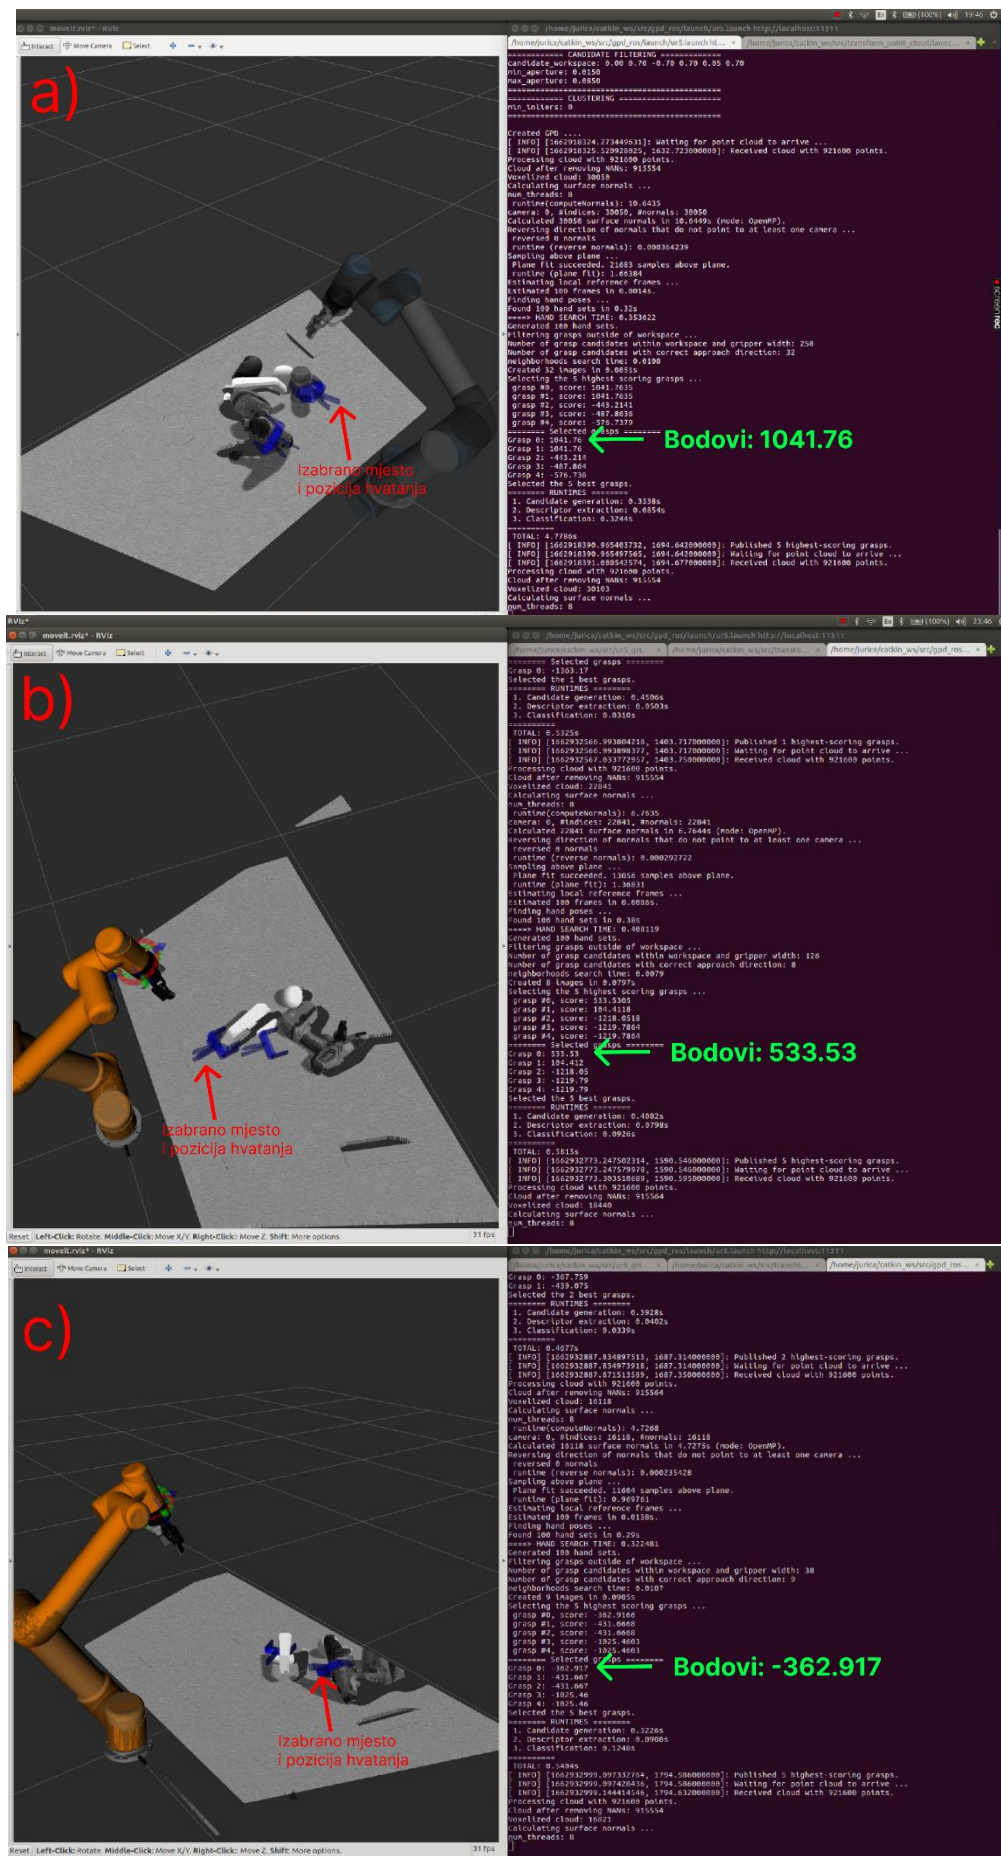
a)

Izabrano mjesto
i pozicija hvatanja

Bodovi: 1041.76

moveit.rviz* - RViz

Interact Move Camera Select

/home/jurica/catkin_ws/src/gpd_ros/launch/ur5.launch http://localhost:11311

========== CANDIDATE FILTERING ==========
candidate_workspace: 0.00 0.70 -0.70 0.70 0.95 0.70
min_aperture: 0.0150
max_aperture: 0.0850
========== CLUSTERING ==========
min_inliers: 0

Created GPD ....
[ INFO] [1662918324.273449631]: Waiting for point cloud to arrive ...
[ INFO] [1662918325.520920825, 1632.723000000]: Received cloud with 921600 points.
Processing cloud with 921600 points.
Cloud after removing NANs: 915554
Voxelized cloud: 30050
Calculating surface normals ...
num_threads: 8
runtime(computeNormals): 10.6435
camera: 0, #indices: 30050, #normals: 30050
Calculated 30050 surface normals in 10.6449s (mode: OpenMP).
Reversing direction of normals that do not point to at least one camera ...
reversed 0 normals
runtime (reverse normals): 0.000364239
Sampling above plane ...
Plane fit succeeded. 21683 samples above plane.
runtime (plane fit): 1.66384
Estimating local reference frames ...
Estimated 100 frames in 0.0014s.
Finding hand poses ...
Found 100 hand sets in 0.32s
==== HAND SEARCH TIME: 0.353622
Generated 100 hand sets.
Filtering grasps outside of workspace ...
Number of grasp candidates within workspace and gripper width: 258
Number of grasp candidates with correct approach direction: 32
neighborhoods search time: 0.0100
Created 32 images in 0.0851s
Selecting the 5 highest scoring grasps ...
grasp #0, score: 1041.7635
grasp #1, score: 1041.7635
grasp #2, score: -443.2141
grasp #3, score: -487.8638
grasp #4, score: -576.7379
======== Selected grasps ========
Grasp 0: 1041.76
Grasp 1: 1041.76
Grasp 2: -443.214
Grasp 3: -487.864
Grasp 4: -576.738
Selected the 5 best grasps.
======== RUNTIMES ========
1. Candidate generation: 0.3538s
2. Descriptor extraction: 0.0854s
3. Classification: 0.3244s
==========
TOTAL: 4.7786s
[ INFO] [1662918390.965403732, 1694.642000000]: Published 5 highest-scoring grasps.
[ INFO] [1662918390.965497565, 1694.642000000]: Waiting for point cloud to arrive ...
[ INFO] [1662918391.080542574, 1694.677000000]: Received cloud with 921600 points.
Processing cloud with 921600 points.
Cloud after removing NANs: 915554
Voxelized cloud: 30103
Calculating surface normals ...
num_threads: 8

b)

Izabrano mjesto
i pozicija hvatanja

Bodovi: 533.53

======== Selected grasps ========
Grasp 0: -1363.17
Selected the 1 best grasps.
======== RUNTIMES ========
1. Candidate generation: 0.4506s
2. Descriptor extraction: 0.0503s
3. Classification: 0.0310s
==========
TOTAL: 0.5325s
[ INFO] [1662932566.993804218, 1403.717000000]: Published 1 highest-scoring grasps.
[ INFO] [1662932566.993898377, 1403.717000000]: Waiting for point cloud to arrive ...
[ INFO] [1662932567.033772957, 1403.750000000]: Received cloud with 921600 points.
Processing cloud with 921600 points.
Cloud after removing NANs: 915554
Voxelized cloud: 22841
Calculating surface normals ...
num_threads: 8
runtime(computeNormals): 6.7635
camera: 0, #indices: 22841, #normals: 22841
Calculated 22841 surface normals in 6.7644s (mode: OpenMP).
Reversing direction of normals that do not point to at least one camera ...
reversed 0 normals
runtime (reverse normals): 0.000292722
Sampling above plane ...
Plane fit succeeded. 13056 samples above plane.
runtime (plane fit): 1.36831
Estimating local reference frames ...
Estimated 100 frames in 0.0086s.
Finding hand poses ...
Found 100 hand sets in 0.38s
==== HAND SEARCH TIME: 0.468119
Generated 100 hand sets.
Filtering grasps outside of workspace ...
Number of grasp candidates within workspace and gripper width: 126
Number of grasp candidates with correct approach direction: 8
neighborhoods search time: 0.0079
Created 8 images in 0.0797s
Selecting the 5 highest scoring grasps ...
grasp #0, score: 533.5305
grasp #1, score: 104.4118
grasp #2, score: -1218.0518
grasp #3, score: -1219.7864
grasp #4, score: -1219.7864
======== Selected grasps ========
Grasp 0: 533.53
Grasp 1: 104.412
Grasp 2: -1218.05
Grasp 3: -1219.79
Grasp 4: -1219.79
Selected the 5 best grasps.
======== RUNTIMES ========
1. Candidate generation: 0.4082s
2. Descriptor extraction: 0.0798s
3. Classification: 0.0926s
==========
TOTAL: 0.5815s
[ INFO] [1662932773.247502314, 1590.546000000]: Published 5 highest-scoring grasps.
[ INFO] [1662932773.247579975, 1590.546000000]: Waiting for point cloud to arrive ...
[ INFO] [1662932773.303510609, 1590.595000000]: Received cloud with 921600 points.
Processing cloud with 921600 points.
Cloud after removing NANs: 915564
Voxelized cloud: 18440
Calculating surface normals ...
num_threads: 8

Reset Left-Click: Rotate. Middle-Click: Move X/Y. Right-Click: Move Z. Shift: More options. 31 fps

c)

Izabrano mjesto
i pozicija hvatanja

Bodovi: -362.917

Grasp 0: -367.759
Grasp 1: -459.075
Selected the 2 best grasps.
======== RUNTIMES ========
1. Candidate generation: 0.3928s
2. Descriptor extraction: 0.0402s
3. Classification: 0.0339s
==========
TOTAL: 0.4677s
[ INFO] [1662932887.834897513, 1687.314000000]: Published 2 highest-scoring grasps.
[ INFO] [1662932887.834973918, 1687.314000000]: Waiting for point cloud to arrive ...
[ INFO] [1662932887.871513389, 1687.350000000]: Received cloud with 921600 points.
Processing cloud with 921600 points.
Cloud after removing NANs: 915564
Voxelized cloud: 16118
Calculating surface normals ...
num_threads: 8
runtime(computeNormals): 4.7268
camera: 0, #indices: 16118, #normals: 16118
Calculated 16118 surface normals in 4.7275s (mode: OpenMP).
Reversing direction of normals that do not point to at least one camera ...
reversed 0 normals
runtime (reverse normals): 0.000235428
Sampling above plane ...
Plane fit succeeded. 11664 samples above plane.
runtime (plane fit): 0.969761
Estimating local reference frames ...
Estimated 100 frames in 0.0130s.
Finding hand poses ...
Found 100 hand sets in 0.29s
==== HAND SEARCH TIME: 0.322481
Generated 100 hand sets.
Filtering grasps outside of workspace ...
Number of grasp candidates within workspace and gripper width: 38
Number of grasp candidates with correct approach direction: 9
neighborhoods search time: 0.0107
Created 9 images in 0.0905s
Selecting the 5 highest scoring grasps ...
grasp #0, score: -362.9166
grasp #1, score: -431.0668
grasp #2, score: -431.0668
grasp #3, score: -1025.4603
grasp #4, score: -1025.4603
======== Selected grasps ========
Grasp 0: -362.917
Grasp 1: -431.067
Grasp 2: -431.067
Grasp 3: -1025.46
Grasp 4: -1025.46
Selected the 5 best grasps.
======== RUNTIMES ========
1. Candidate generation: 0.3226s
2. Descriptor extraction: 0.0908s
3. Classification: 0.1248s
==========
TOTAL: 0.5484s
[ INFO] [1662932999.097332764, 1794.586000000]: Published 5 highest-scoring grasps.
[ INFO] [1662932999.097428436, 1794.586000000]: Waiting for point cloud to arrive ...
[ INFO] [1662932999.144414546, 1794.632000000]: Received cloud with 921600 points.
Processing cloud with 921600 points.
Cloud after removing NANs: 915554
Voxelized cloud: 16021
Calculating surface normals ...
num_threads: 8

Reset Left-Click: Rotate. Middle-Click: Move X/Y. Right-Click: Move Z. Shift: More options. 31 fps